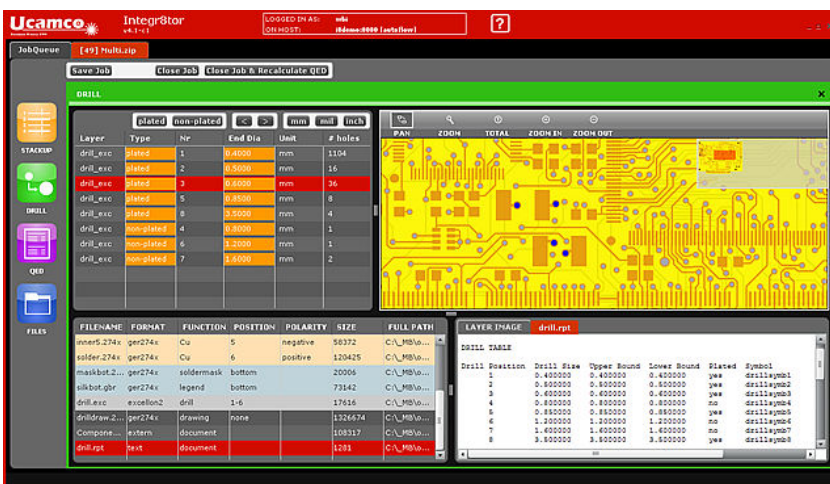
Ucamco
Integr8tor v4.1-c1
LOGGED IN AS: mbi
ON HOST: itdemo:8000 [autoflow]
?

JobQueue
[49] Multi.zip

Save Job
Close Job
Close Job & Recalculate QED

STACKUP
DRILL
QED
FILES

DRILL

plated
non-plated
<
>
mm
mil
inch

| Layer | Type | Nr | End Dia | Unit | # holes |
|---|---|---|---|---|---|
| drill_exc | plated | 1 | 0.4000 | mm | 1104 |
| drill_exc | plated | 2 | 0.5000 | mm | 16 |
| drill_exc | plated | 3 | 0.6000 | mm | 36 |
| drill_exc | plated | 5 | 0.8500 | mm | 8 |
| drill_exc | plated | 8 | 3.5000 | mm | 4 |
| drill_exc | non-plated | 4 | 0.8000 | mm | 1 |
| drill_exc | non-plated | 6 | 1.2000 | mm | 1 |
| drill_exc | non-plated | 7 | 1.6000 | mm | 2 |

PAN
ZOOM
TOTAL
ZOOM IN
ZOOM OUT

| FILENAME | FORMAT | FUNCTION | POSITION | POLARITY | SIZE | FULL PATH |
|---|---|---|---|---|---|---|
| inner5.274x | ger274x | Cu | 5 | negative | 58372 | C:\_MB\o... |
| solder.274x | ger274x | Cu | 6 | positive | 120425 | C:\_MB\o... |
| maskbot.2... | ger274x | soldermask | bottom | | 20006 | C:\_MB\o... |
| silkbot.gbr | ger274x | legend | bottom | | 73142 | C:\_MB\o... |
| drill.exc | excellon2 | drill | 1-6 | | 17616 | C:\_MB\o... |
| drilldraw.2... | ger274x | drawing | none | | 1326674 | C:\_MB\o... |
| Compone... | extern | document | | | 108317 | C:\_MB\o... |
| drill.rpt | text | document | | | 1281 | C:\_MB\o... |

LAYER IMAGE
drill.rpt

DRILL TABLE

| Drill Position | Drill Size | Upper Bound | Lower Bound | Plated | Symbol |
|---|---|---|---|---|---|
| 1 | 0.400000 | 0.400000 | 0.400000 | yes | drillsymb1 |
| 2 | 0.500000 | 0.500000 | 0.500000 | yes | drillsymb2 |
| 3 | 0.600000 | 0.600000 | 0.600000 | yes | drillsymb3 |
| 4 | 0.800000 | 0.800000 | 0.800000 | no | drillsymb4 |
| 5 | 0.850000 | 0.850000 | 0.850000 | yes | drillsymb5 |
| 6 | 1.200000 | 1.200000 | 1.200000 | no | drillsymb6 |
| 7 | 1.600000 | 1.600000 | 1.600000 | no | drillsymb7 |
| 8 | 3.500000 | 3.500000 | 3.500000 | yes | drillsymb8 |